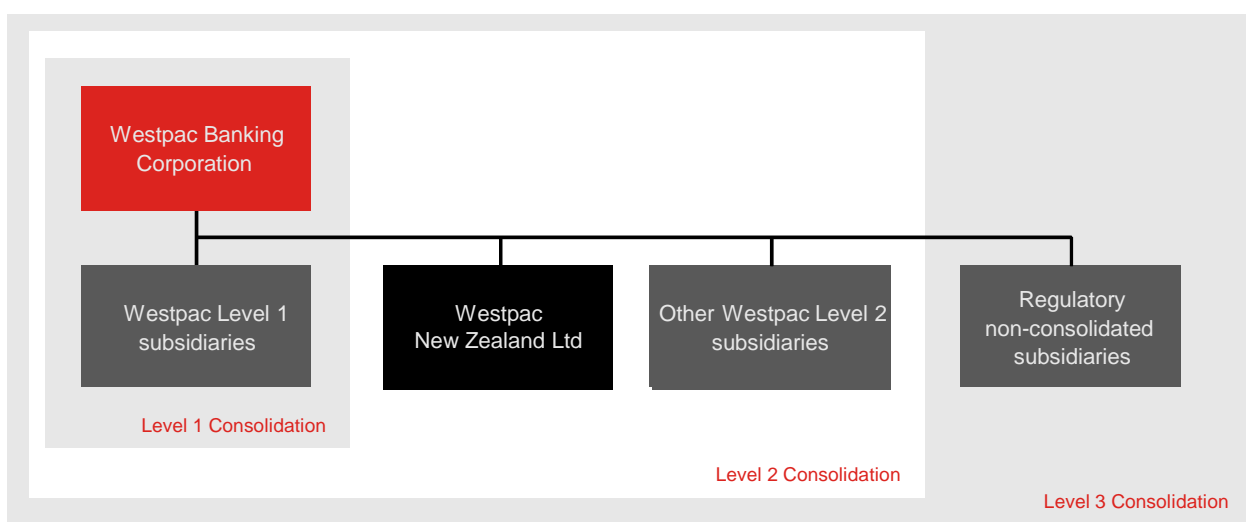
Westpac Banking Corporation

Westpac Level 1 subsidiaries

Westpac New Zealand Ltd

Other Westpac Level 2 subsidiaries

Regulatory non-consolidated subsidiaries

Level 1 Consolidation

Level 2 Consolidation

Level 3 Consolidation